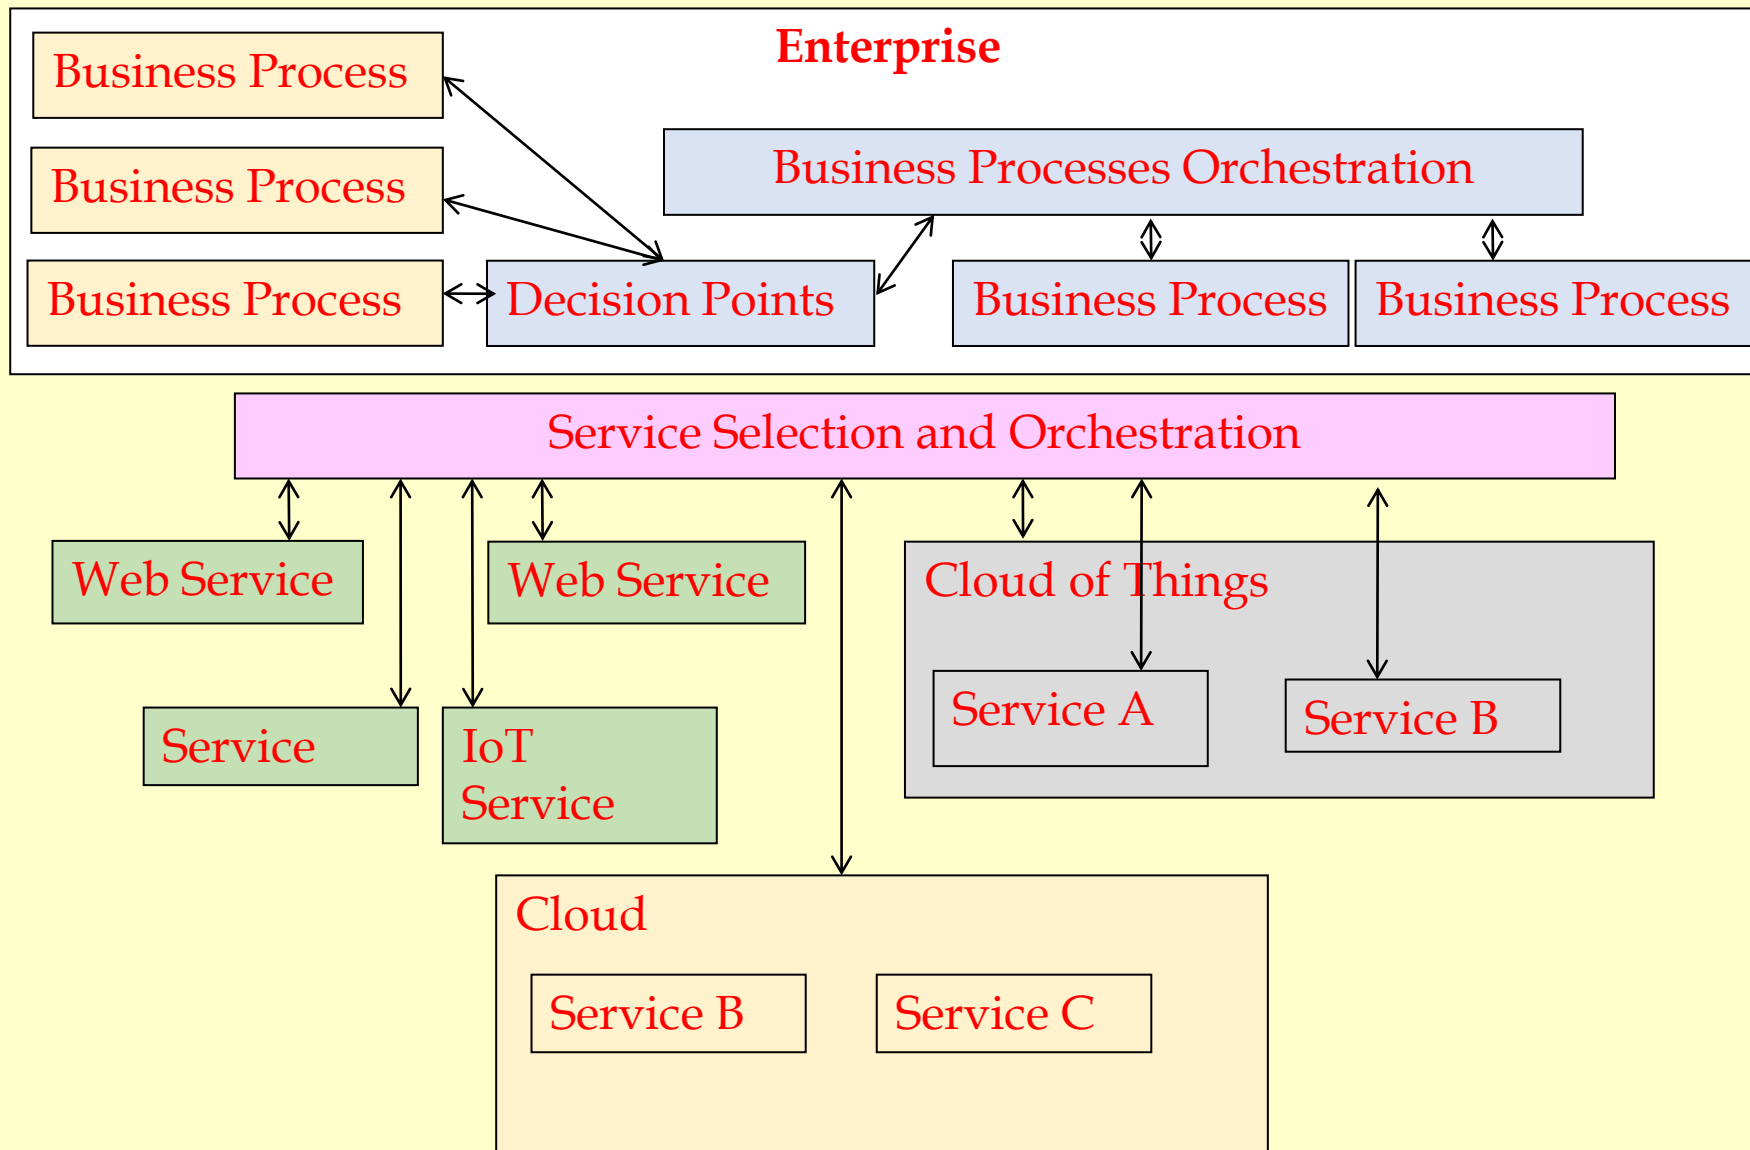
Enterprise

Business Process

Business Process

Business Process

Decision Points

Business Processes Orchestration

Business Process

Business Process

Service Selection and Orchestration

Web Service

Web Service

Service

IoT Service

Cloud of Things

Service A

Service B

Cloud

Service B

Service C